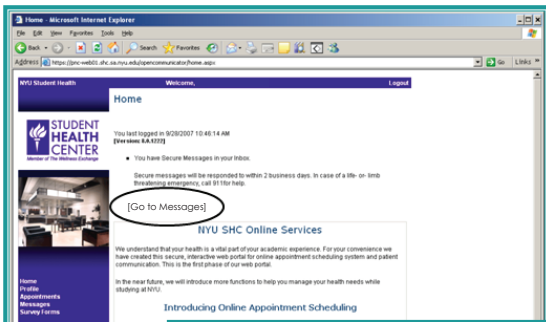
Home - Microsoft Internet Explorer

File Edit View Favorites Tools Help

Back Search Favorites

Address https://pnc-web01.shc.sa.nyu.edu/openconnect/home.aspx Go Links

NYU Student Health Welcome, Logout

Home

STUDENT HEALTH CENTER
Member of The Wellness Exchange

You last logged in 9/28/2007 10:46:14 AM
[Version: 6.4.1222]

You have Secure Messages in your Inbox.

Secure messages will be responded to within 2 business days. In case of a life- or- limb threatening emergency, call 911for help.

[Go to Messages]

NYU SHC Online Services

We understand that your health is a vital part of your academic experience. For your convenience we have created this secure, interactive web portal for online appointment scheduling system and patient communication. This is the first phase of our web portal.

In the near future, we will introduce more functions to help you manage your health needs while studying at NYU.

Introducing Online Appointment Scheduling

Home
Profile
Appointments
Messages
Survey Forms